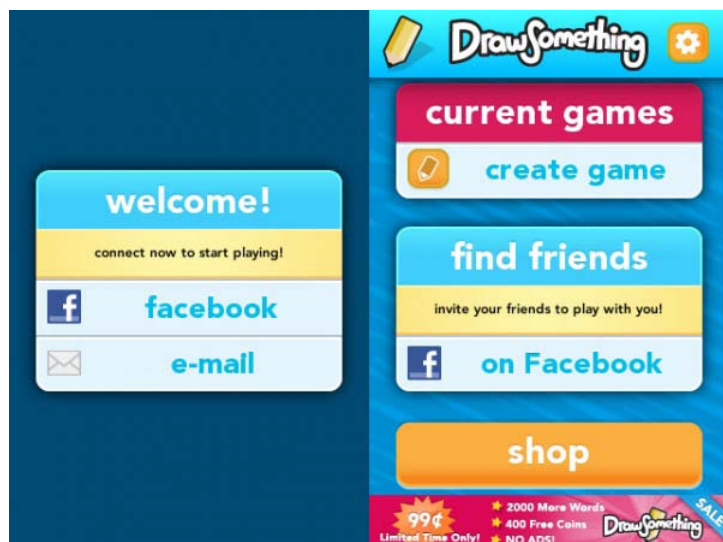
welcome!

connect now to start playing!

f facebook

e-mail

DrawSomething

current games

create game

find friends

invite your friends to play with you!

f on Facebook

shop

99¢ Limited Time Only!

2000 More Words
400 Free Coins
NO ADS!

DrawSomething

SALE